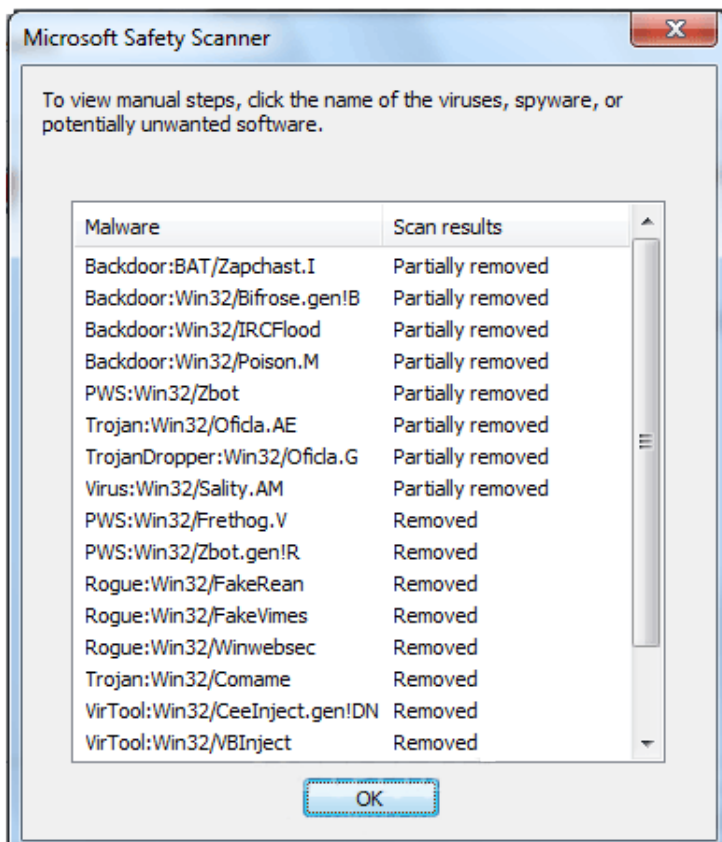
Microsoft Safety Scanner

To view manual steps, click the name of the viruses, spyware, or potentially unwanted software.

| Malware | Scan results |
|---|---|
| Backdoor:BAT/Zapchast.I | Partially removed |
| Backdoor:Win32/Bifrose.gen!B | Partially removed |
| Backdoor:Win32/IRCFlood | Partially removed |
| Backdoor:Win32/Poison.M | Partially removed |
| PWS:Win32/Zbot | Partially removed |
| Trojan:Win32/Oficla.AE | Partially removed |
| TrojanDropper:Win32/Oficla.G | Partially removed |
| Virus:Win32/Sality.AM | Partially removed |
| PWS:Win32/Frethog.V | Removed |
| PWS:Win32/Zbot.gen!R | Removed |
| Rogue:Win32/FakeRean | Removed |
| Rogue:Win32/FakeVimes | Removed |
| Rogue:Win32/Winwebsec | Removed |
| Trojan:Win32/Comame | Removed |
| VirTool:Win32/CeeInject.gen!DN | Removed |
| VirTool:Win32/VBInject | Removed |

OK